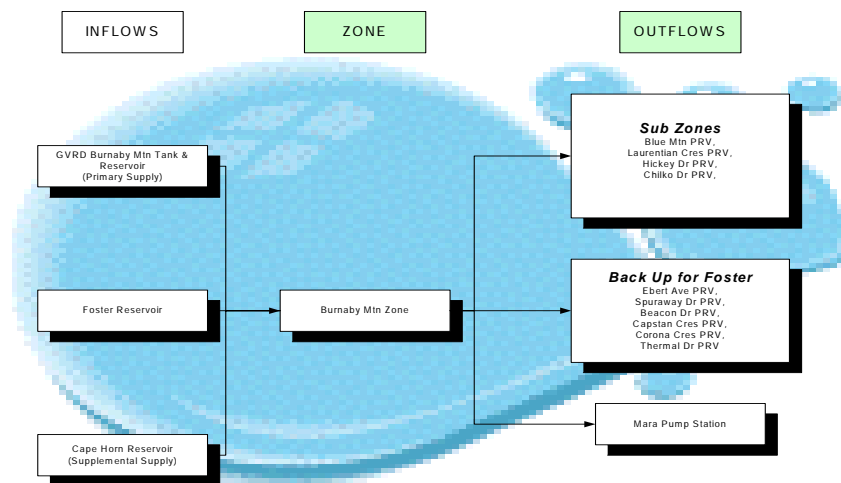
INFLOWS

ZONE

OUTFLOWS

GVRD Burnaby Mtn Tank & Reservoir
(Primary Supply)

Foster Reservoir

Cape Horn Reservoir
(Supplemental Supply)

Burnaby Mtn Zone

Sub Zones
Blue Mtn PRV,
Laurentian Cres PRV,
Hickey Dr PRV,
Chilko Dr PRV,

Back Up for Foster
Ebert Ave PRV,
Spuraway Dr PRV,
Beacon Dr PRV,
Capstan Cres PRV,
Corona Cres PRV,
Thermal Dr PRV

Mara Pump Station